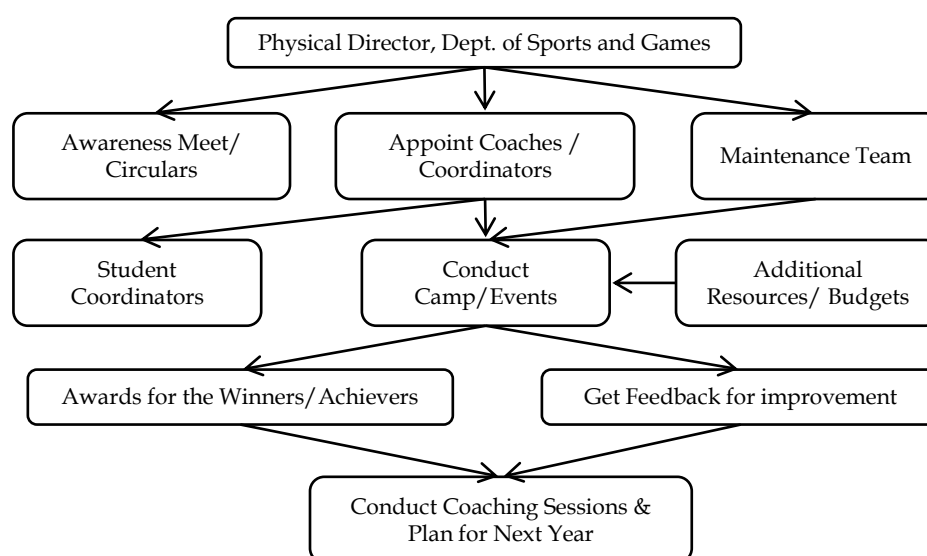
Physical Director, Dept. of Sports and Games

Awareness Meet/ Circulars

Appoint Coaches / Coordinators

Maintenance Team

Student Coordinators

Conduct Camp/Events

Additional Resources/ Budgets

Awards for the Winners/Achievers

Get Feedback for improvement

Conduct Coaching Sessions & Plan for Next Year